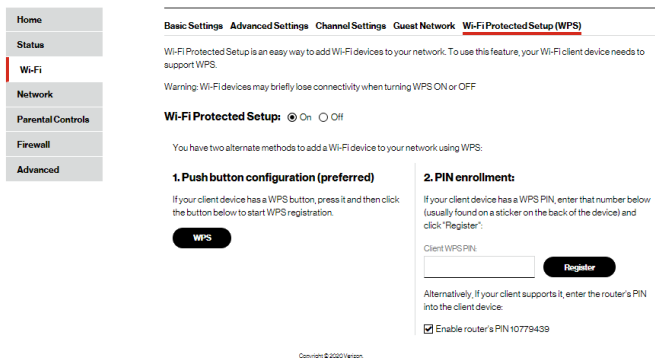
Home
Status
Wi-Fi
Network
Parental Controls
Firewall
Advanced

Basic Settings Advanced Settings Channel Settings Guest Network Wi-Fi Protected Setup (WPS)

Wi-Fi Protected Setup is an easy way to add Wi-Fi devices to your network. To use this feature, your Wi-Fi client device needs to support WPS.

Warning: Wi-Fi devices may briefly lose connectivity when turning WPS ON or OFF

Wi-Fi Protected Setup: On Off

You have two alternate methods to add a Wi-Fi device to your network using WPS:

1. Push button configuration (preferred)

If your client device has a WPS button, press it and then click the button below to start WPS registration.

WPS

2. PIN enrollment:

If your client device has a WPS PIN, enter that number below (usually found on a sticker on the back of the device) and click "Register":

Client WPS PIN:

Register

Alternatively, If your client supports it, enter the router's PIN into the client device:

Enable router's PIN 10779439

Copyright © 2020 Verizon.